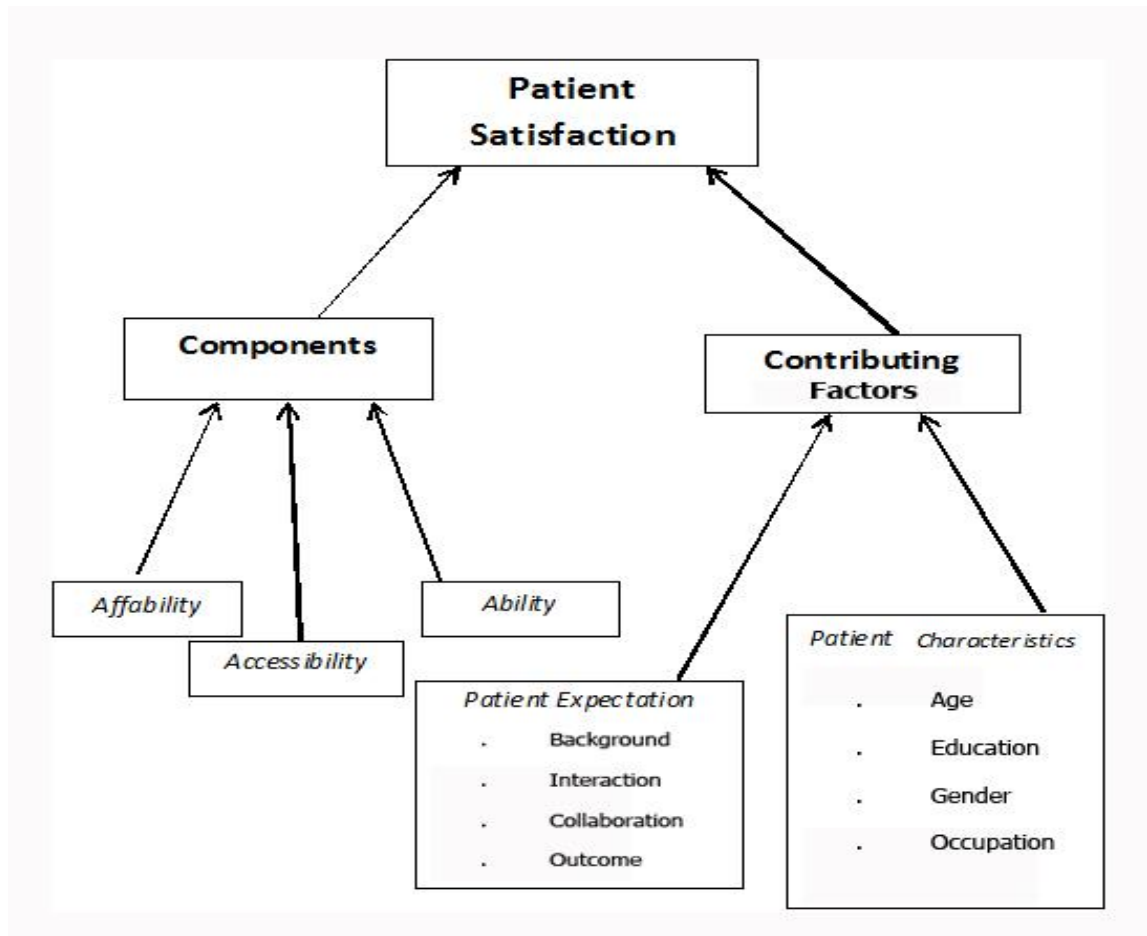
Patient Satisfaction

Components

Contributing Factors

Affability

Accessibility

Ability

Patient Expectation
. Background
. Interaction
. Collaboration
. Outcome

Patient Characteristics
. Age
. Education
. Gender
. Occupation